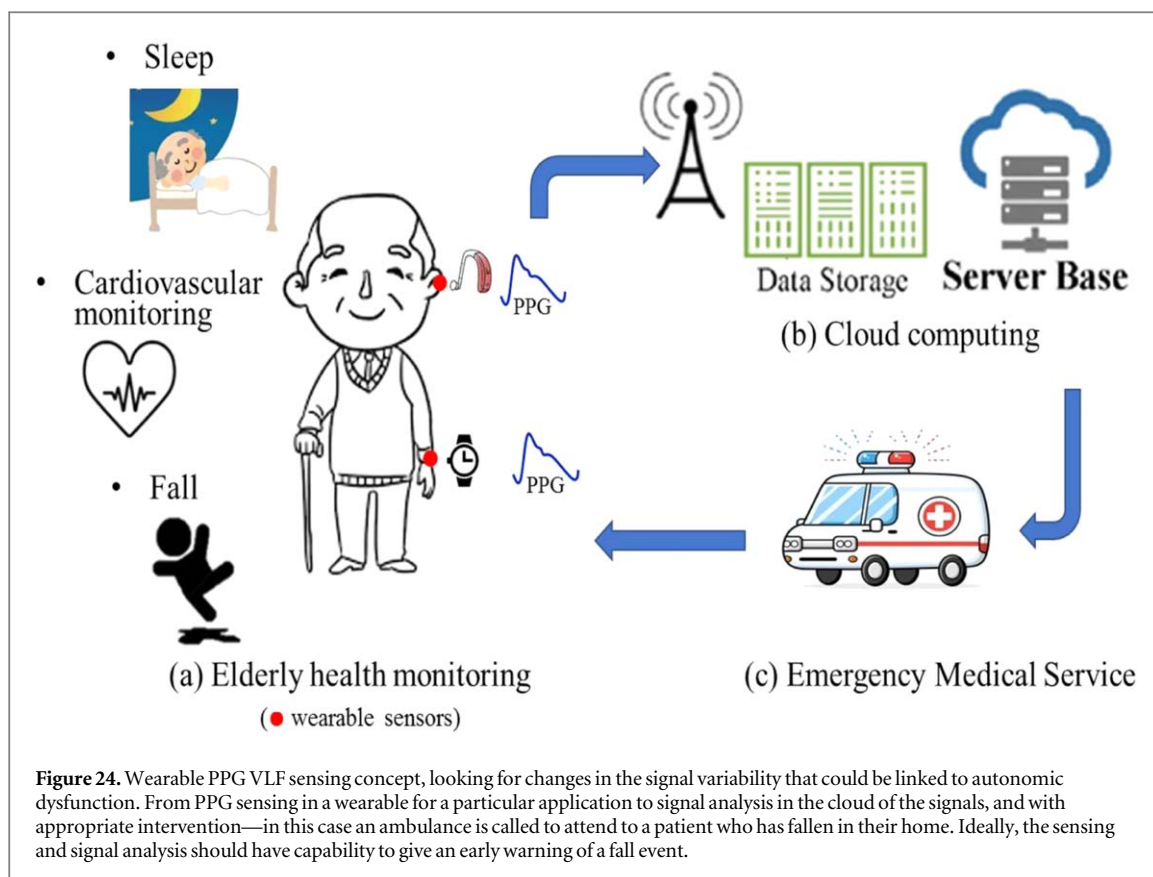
• Sleep

• Cardiovascular monitoring

• Fall

PPG

PPG

Data Storage

Server Base

(b) Cloud computing

(a) Elderly health monitoring

(● wearable sensors)

(c) Emergency Medical Service

**Figure 24.** Wearable PPG VLF sensing concept, looking for changes in the signal variability that could be linked to autonomic dysfunction. From PPG sensing in a wearable for a particular application to signal analysis in the cloud of the signals, and with appropriate intervention—in this case an ambulance is called to attend to a patient who has fallen in their home. Ideally, the sensing and signal analysis should have capability to give an early warning of a fall event.